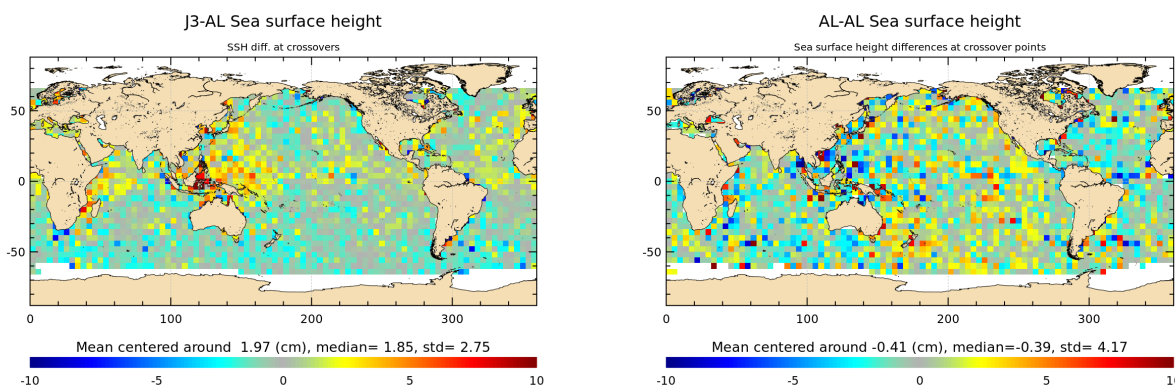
J3-AL Sea surface height

SSH diff. at crossovers

50
0
-50

0 100 200 300

Mean centered around 1.97 (cm), median= 1.85, std= 2.75

-10 -5 0 5 10

AL-AL Sea surface height

Sea surface height differences at crossover points

50
0
-50

0 100 200 300

Mean centered around -0.41 (cm), median=-0.39, std= 4.17

-10 -5 0 5 10